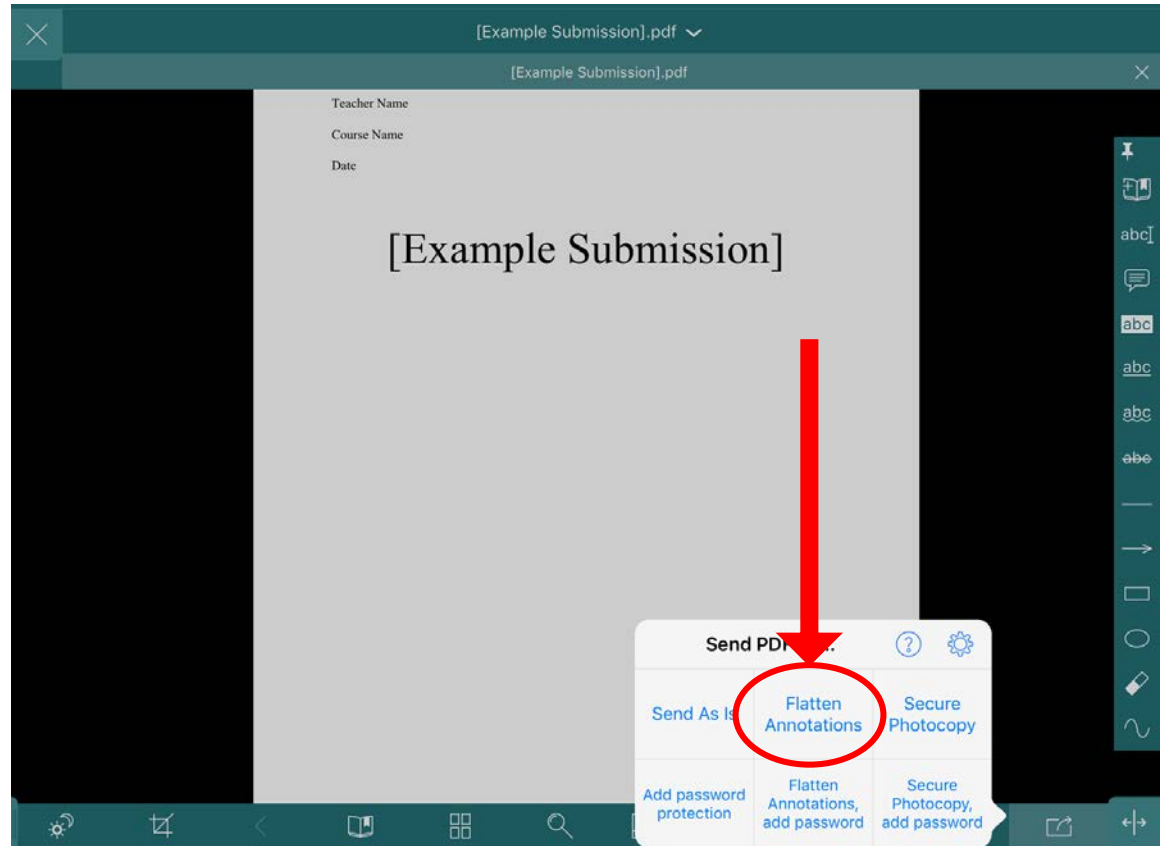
[Example Submission].pdf

[Example Submission].pdf

Teacher Name

Course Name

Date

[Example Submission]

abc
abc
abc
abc
abc

Send PD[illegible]

Send As Is

Flatten Annotations

Secure Photocopy

Add password protection

Flatten Annotations, add password

Secure Photocopy, add password